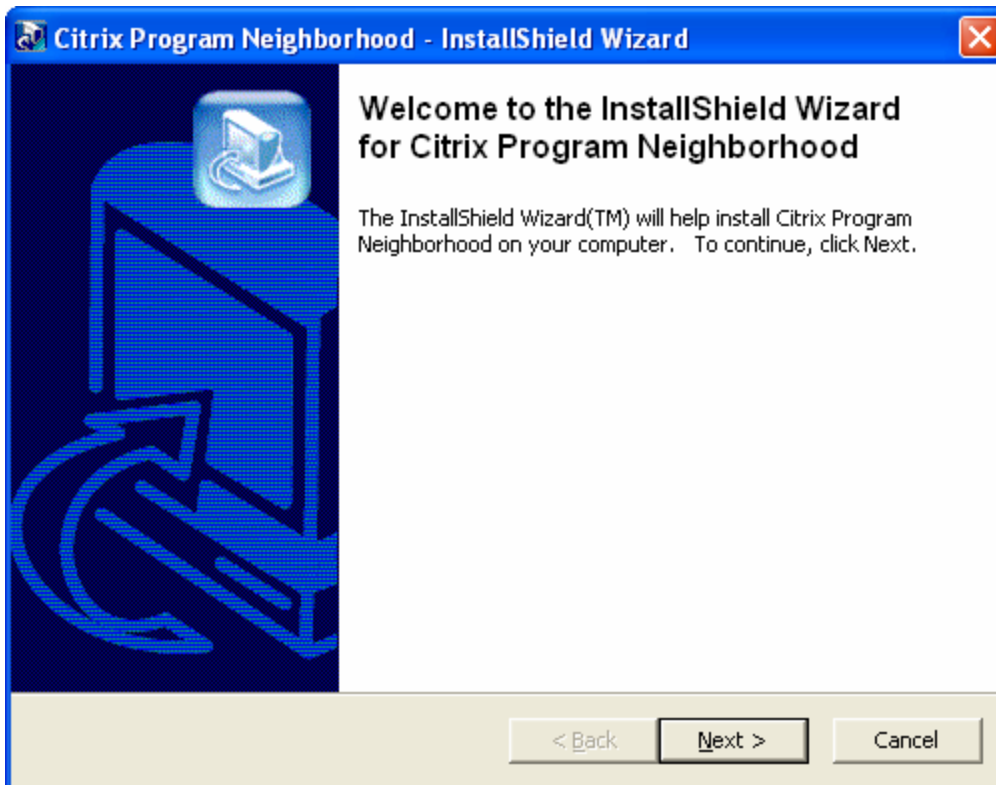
Citrix Program Neighborhood - InstallShield Wizard

Welcome to the InstallShield Wizard for Citrix Program Neighborhood

The InstallShield Wizard(TM) will help install Citrix Program Neighborhood on your computer. To continue, click Next.

< Back

Next >

Cancel